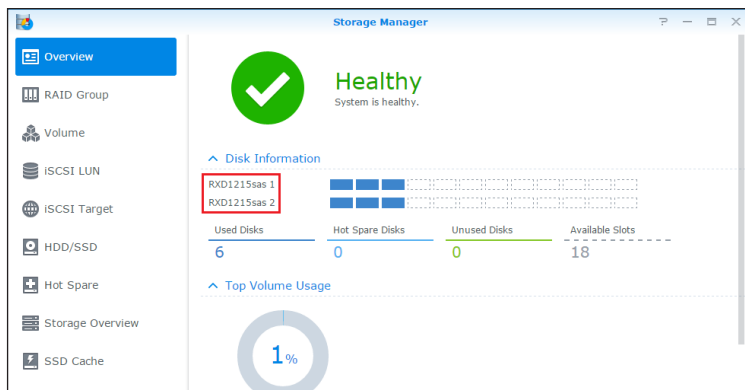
Storage Manager

? — ▭ ✕

Overview

RAID Group

Volume

iSCSI LUN

iSCSI Target

HDD/SSD

Hot Spare

Storage Overview

SSD Cache

Healthy

System is healthy.

Disk Information

RXD1215sas 1

RXD1215sas 2

| Used Disks | Hot Spare Disks | Unused Disks | Available Slots |
|---|---|---|---|
| 6 | 0 | 0 | 18 |

Top Volume Usage

1%